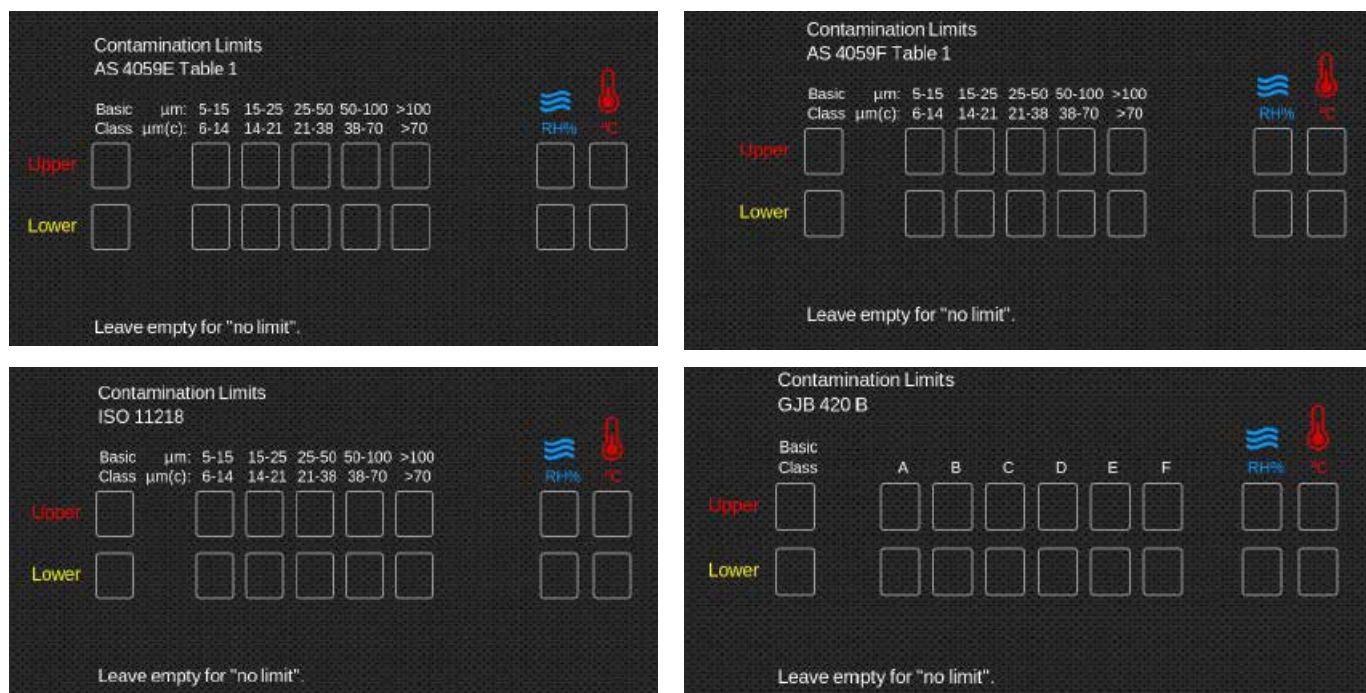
Contamination Limits
AS 4059E Table 1

Basic μm: 5-15 15-25 25-50 50-100 >100
Class μm(c): 6-14 14-21 21-38 38-70 >70

RH% °C

Upper

Lower

Leave empty for "no limit".

Contamination Limits
AS 4059F Table 1

Basic μm: 5-15 15-25 25-50 50-100 >100
Class μm(c): 6-14 14-21 21-38 38-70 >70

RH% °C

Upper

Lower

Leave empty for "no limit".

Contamination Limits
ISO 11218

Basic μm: 5-15 15-25 25-50 50-100 >100
Class μm(c): 6-14 14-21 21-38 38-70 >70

RH% °C

Upper

Lower

Leave empty for "no limit".

Contamination Limits
GJB 420 B

Basic
Class

A B C D E F

RH% °C

Upper

Lower

Leave empty for "no limit".